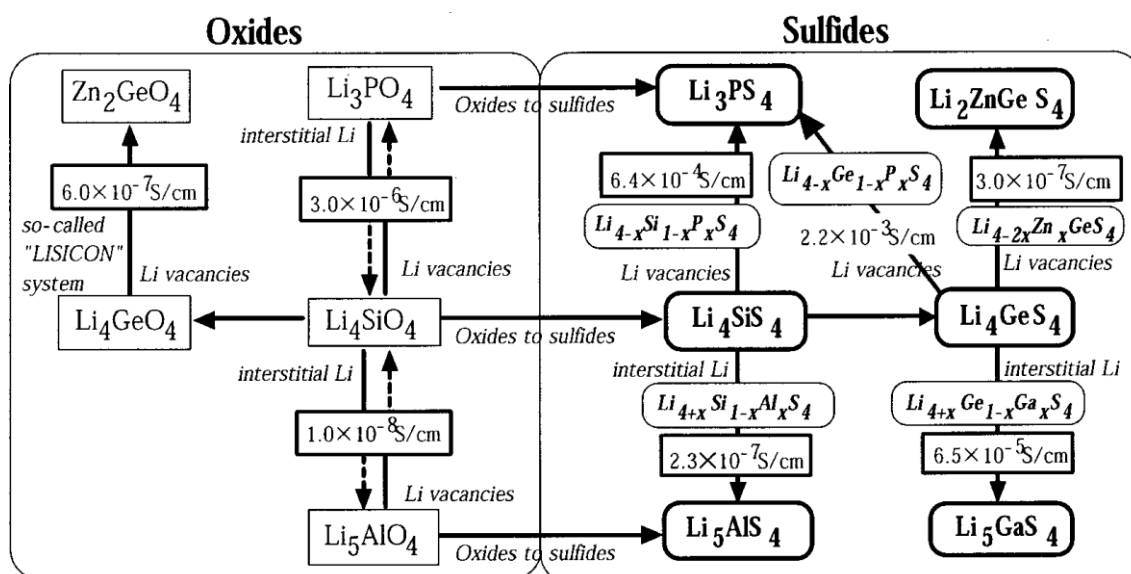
Oxides

Sulfides

$Zn_2GeO_4$

$Li_3PO_4$

Oxides to sulfides

$Li_3PS_4$

$Li_2ZnGeS_4$

interstitial Li

$6.0\times10^{-7}$S/cm

$3.0\times10^{-6}$S/cm

$6.4\times10^{-4}$S/cm

$Li_{4-x}Ge_{1-x}P_xS_4$

$3.0\times10^{-7}$S/cm

so-called "LISICON" system

$Li_{4-x}Si_{1-x}P_xS_4$

$2.2\times10^{-3}$S/cm

$Li_{4-2x}Zn_xGeS_4$

Li vacancies

Li vacancies

Li vacancies

Li vacancies

Li vacancies

$Li_4GeO_4$

$Li_4SiO_4$

Oxides to sulfides

$Li_4SiS_4$

$Li_4GeS_4$

interstitial Li

interstitial Li

interstitial Li

$Li_{4+x}Si_{1-x}Al_xS_4$

$Li_{4+x}Ge_{1-x}Ga_xS_4$

$1.0\times10^{-8}$S/cm

$2.3\times10^{-7}$S/cm

$6.5\times10^{-5}$S/cm

Li vacancies

$Li_5AlO_4$

Oxides to sulfides

$Li_5AlS_4$

$Li_5GaS_4$